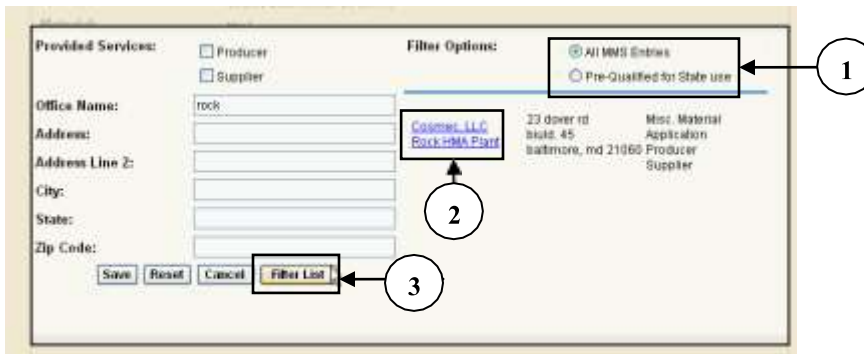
Provided Services:
Producer
Supplier

Filter Options:
All MMS Entries
Pre-Qualified for State use

1

Office Name: rock
Address:
Address Line 2:
City:
State:
Zip Code:

Cosmec, LLC
Rock HMA Plant

23 dover rd
bluld. 45
baltimore, md 21060

Misc. Material Application
Producer
Supplier

2

Save Reset Cancel Filter List

3